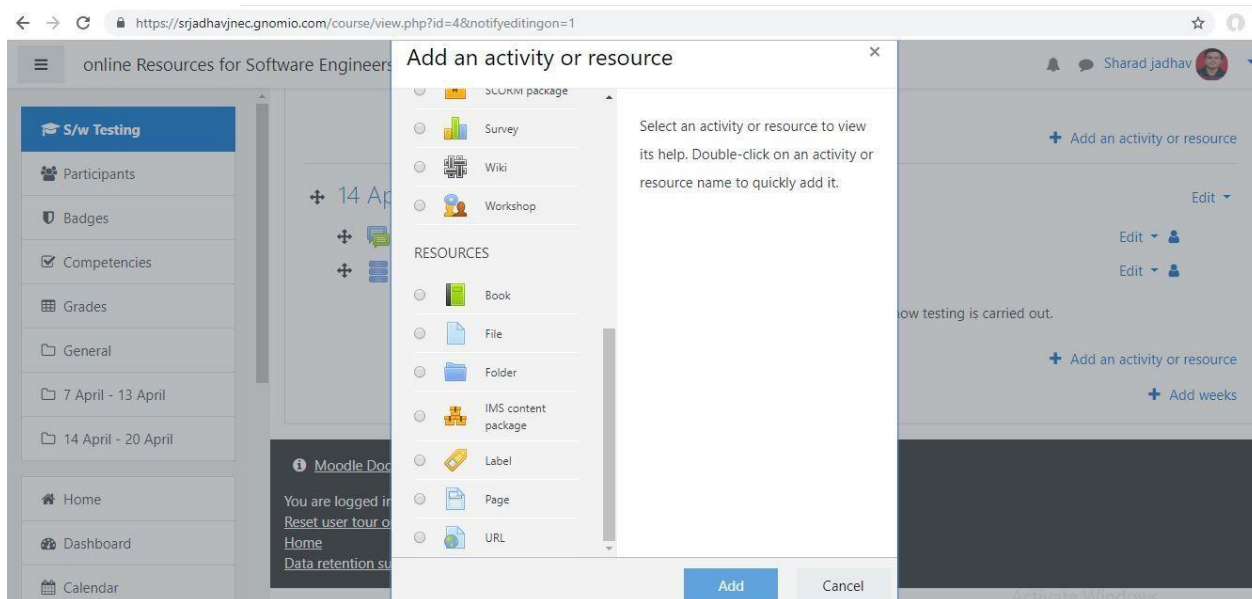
https://srjadhavjnec.gnomio.com/course/view.php?id=4&notifyeditingon=1

online Resources for Software Engineers

Sharad jadhav

S/w Testing

Participants

Badges

Competencies

Grades

General

7 April - 13 April

14 April - 20 April

Home

Dashboard

Calendar

14 Ap

Moodle Doc

You are logged i

Reset user tour o

Home

Data retention su

Add an activity or resource

Edit

Edit

Edit

ow testing is carried out.

Add an activity or resource

Add weeks

Add an activity or resource

×

SCORM package

Survey

Wiki

Workshop

RESOURCES

Book

File

Folder

IMS content package

Label

Page

URL

Select an activity or resource to view its help. Double-click on an activity or resource name to quickly add it.

Add

Cancel

Activate Windows